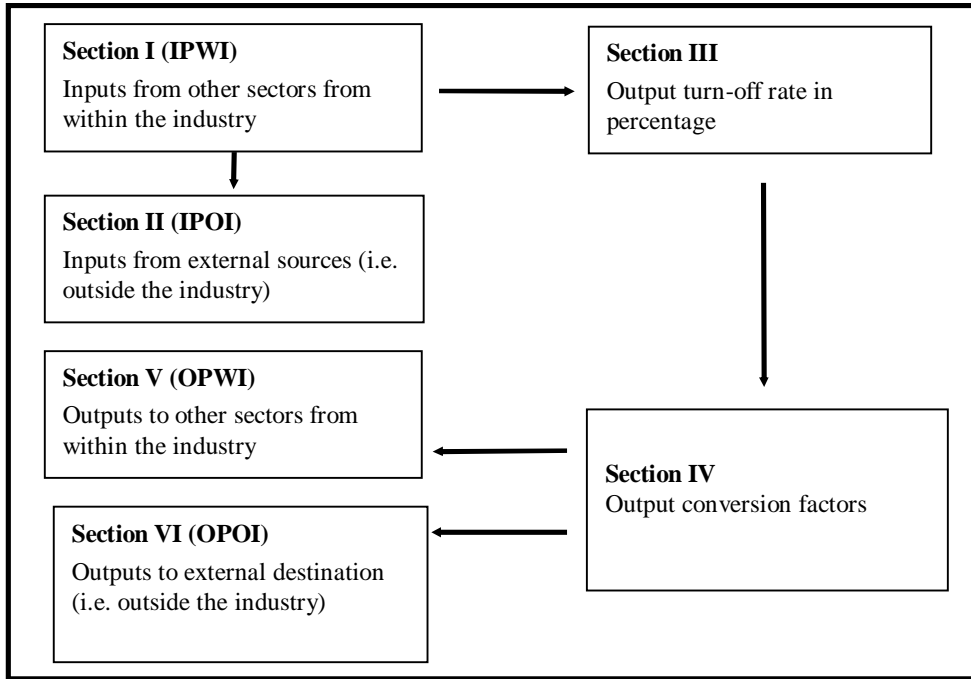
**Section I (IPWI)**
Inputs from other sectors from within the industry

**Section III**
Output turn-off rate in percentage

**Section II (IPOI)**
Inputs from external sources (i.e. outside the industry)

**Section V (OPWI)**
Outputs to other sectors from within the industry

**Section IV**
Output conversion factors

**Section VI (OPOI)**
Outputs to external destination (i.e. outside the industry)